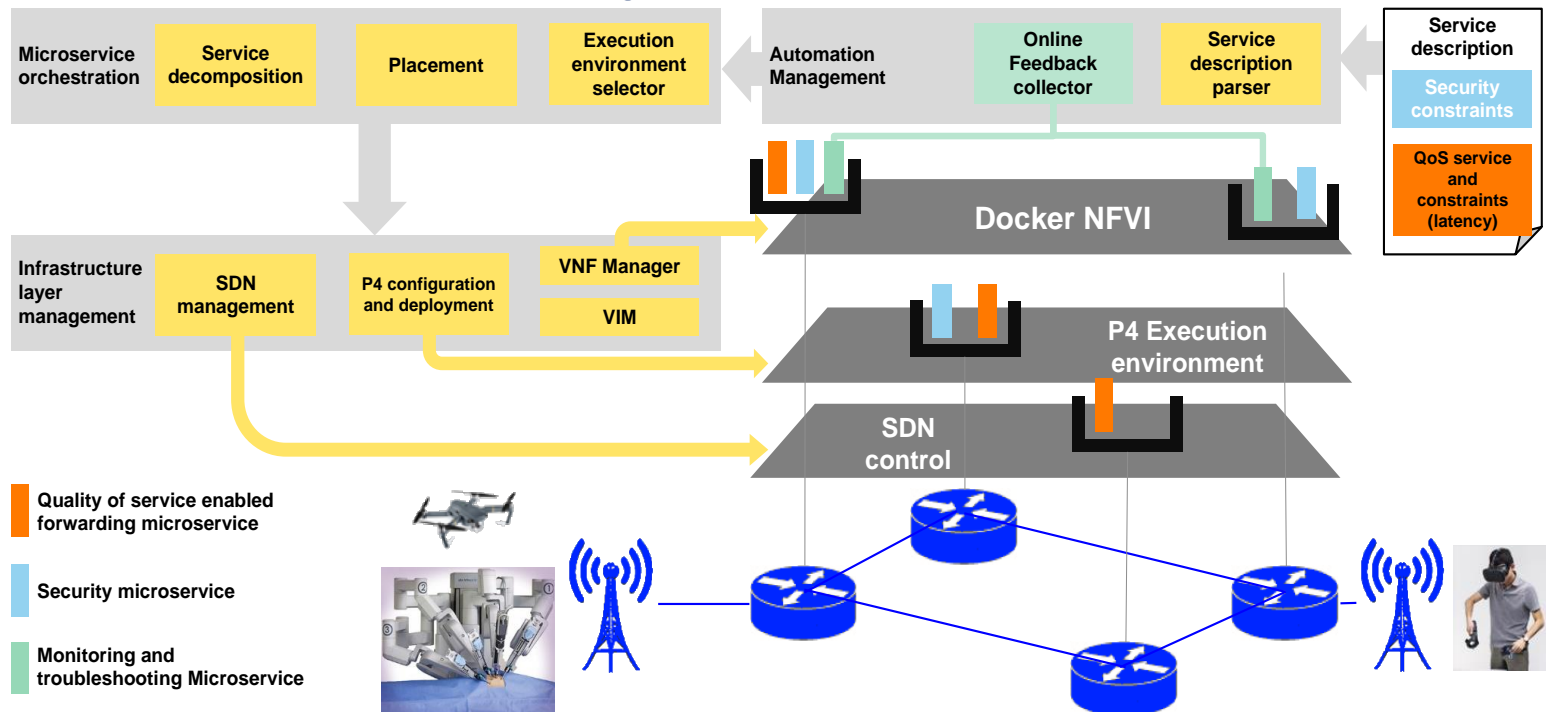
Microservice orchestration

Service decomposition

Placement

Execution environment selector

Automation Management

Online Feedback collector

Service description parser

Service description

Security constraints

QoS service and constraints (latency)

Docker NFVI

Infrastructure layer management

SDN management

P4 configuration and deployment

VNF Manager

VIM

P4 Execution environment

SDN control

Quality of service enabled forwarding microservice

Security microservice

Monitoring and troubleshooting Microservice